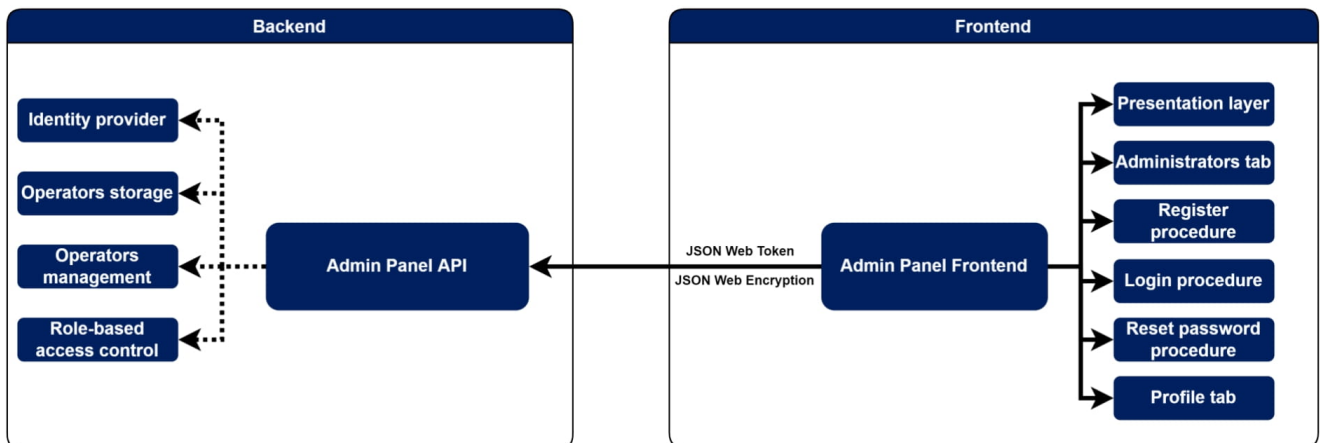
Backend

Identity provider

Operators storage

Operators management

Role-based access control

Admin Panel API

JSON Web Token

JSON Web Encryption

Frontend

Admin Panel Frontend

Presentation layer

Administrators tab

Register procedure

Login procedure

Reset password procedure

Profile tab